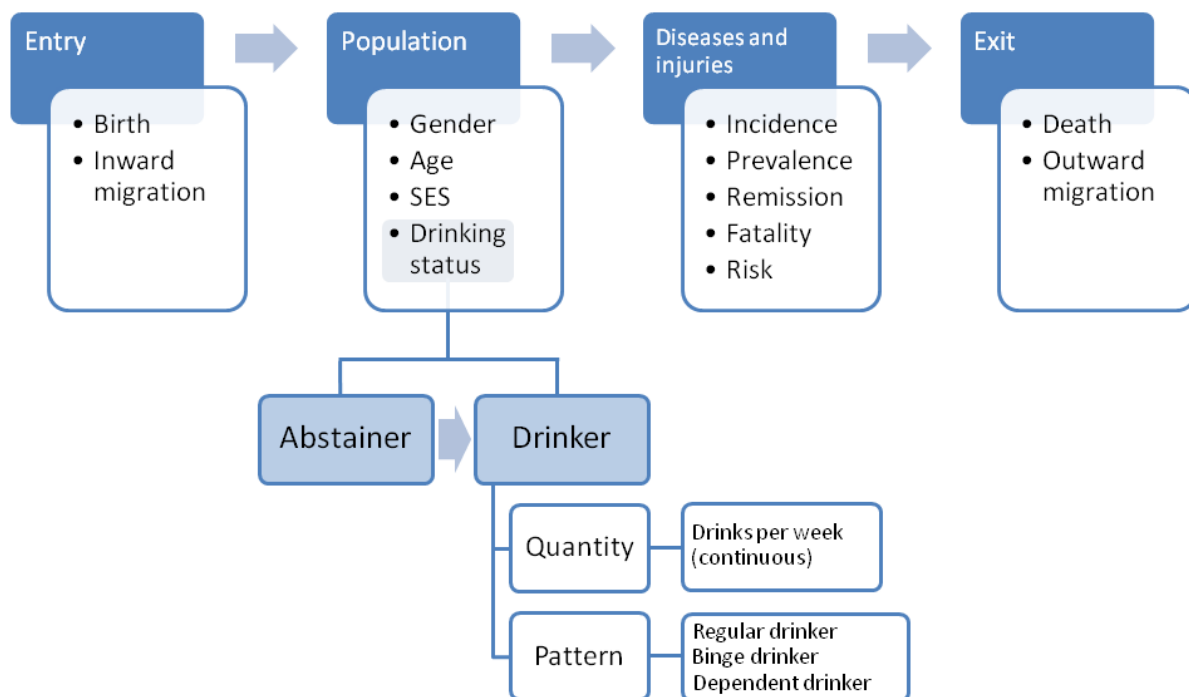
Entry
• Birth
• Inward migration

Population
• Gender
• Age
• SES
• Drinking status

Diseases and injuries
• Incidence
• Prevalence
• Remission
• Fatality
• Risk

Exit
• Death
• Outward migration

Abstainer

Drinker

Quantity

Drinks per week (continuous)

Pattern

Regular drinker
Binge drinker
Dependent drinker